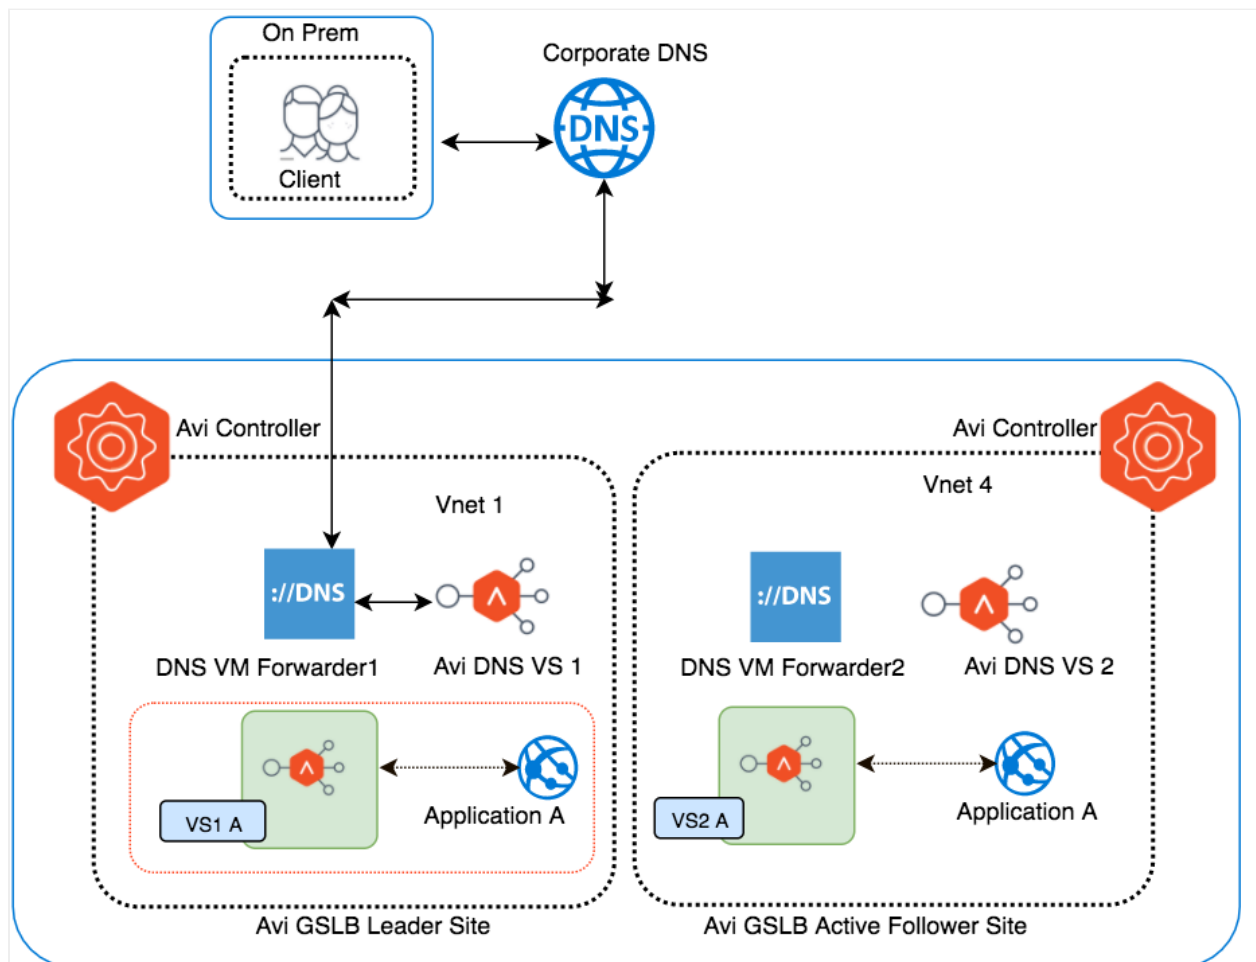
On Prem

Client

Corporate DNS

DNS

Avi Controller

Avi Controller

Vnet 1

Vnet 4

://DNS

DNS VM Forwarder1

Avi DNS VS 1

://DNS

DNS VM Forwarder2

Avi DNS VS 2

VS1 A

Application A

VS2 A

Application A

Avi GSLB Leader Site

Avi GSLB Active Follower Site